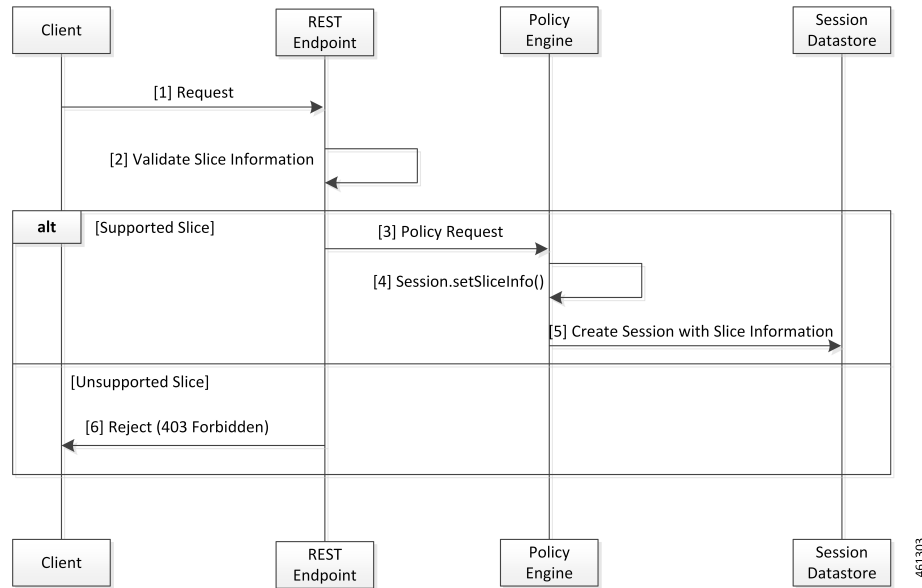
Client

REST Endpoint

Policy Engine

Session Datastore

[1] Request

[2] Validate Slice Information

alt

[Supported Slice]

[3] Policy Request

[4] Session.setSliceInfo()

[5] Create Session with Slice Information

[Unsupported Slice]

[6] Reject (403 Forbidden)

Client

REST Endpoint

Policy Engine

Session Datastore

461303